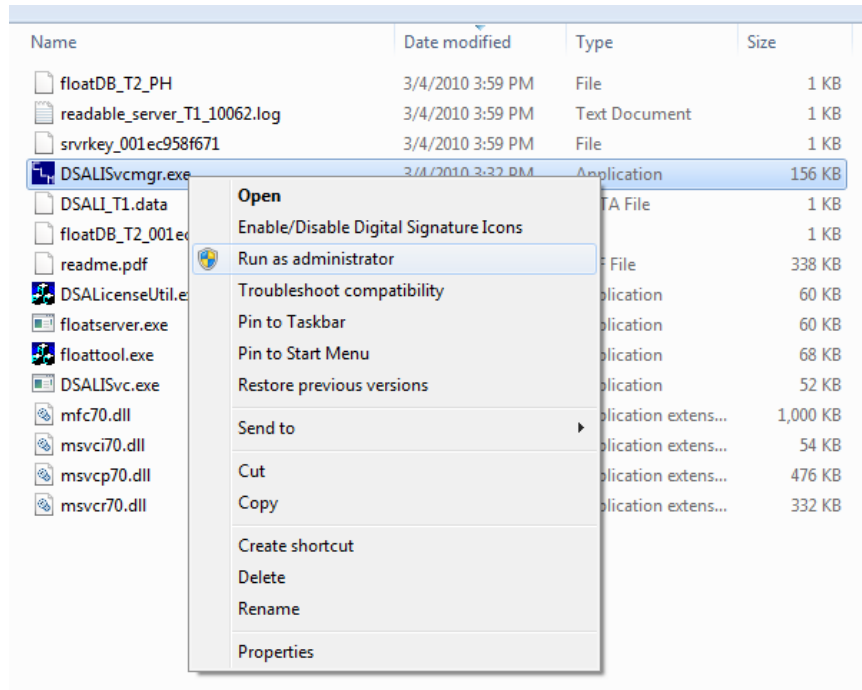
| Name | Date modified | Type | Size |
|---|---|---|---|
| floatDB_T2_PH | 3/4/2010 3:59 PM | File | 1 KB |
| readable_server_T1_10062.log | 3/4/2010 3:59 PM | Text Document | 1 KB |
| srvrkey_001ec958f671 | 3/4/2010 3:59 PM | File | 1 KB |
| DSALISvcmgr.exe | 3/4/2010 3:32 PM | Application | 156 KB |
| DSALI_T1.data | | TA File | 1 KB |
| floatDB_T2_001e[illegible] | | | 1 KB |
| readme.pdf | | F File | 338 KB |
| DSALicenseUtil.e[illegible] | | plication | 60 KB |
| floatserver.exe | | plication | 60 KB |
| floattool.exe | | plication | 68 KB |
| DSALISvc.exe | | plication | 52 KB |
| mfc70.dll | | plication extens... | 1,000 KB |
| msvci70.dll | | plication extens... | 54 KB |
| msvcp70.dll | | plication extens... | 476 KB |
| msvcr70.dll | | plication extens... | 332 KB |

Open
Enable/Disable Digital Signature Icons
Run as administrator
Troubleshoot compatibility
Pin to Taskbar
Pin to Start Menu
Restore previous versions
Send to
Cut
Copy
Create shortcut
Delete
Rename
Properties